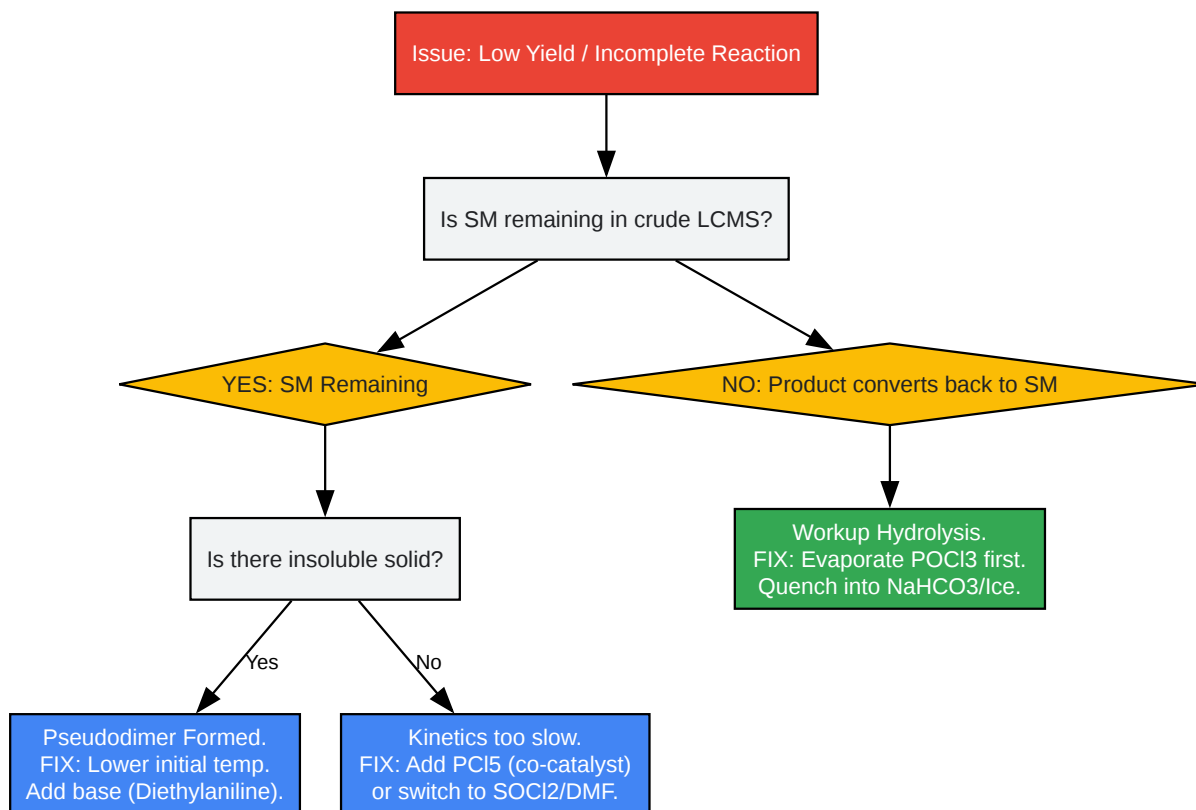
Issue: Low Yield / Incomplete Reaction

Is SM remaining in crude LCMS?

YES: SM Remaining

NO: Product converts back to SM

Is there insoluble solid?

Workup Hydrolysis.
FIX: Evaporate POCl3 first.
Quench into NaHCO3/Ice.

Yes

No

Pseudodimer Formed.
FIX: Lower initial temp.
Add base (Diethylaniline).

Kinetics too slow.
FIX: Add PCl5 (co-catalyst)
or switch to SOCl2/DMF.